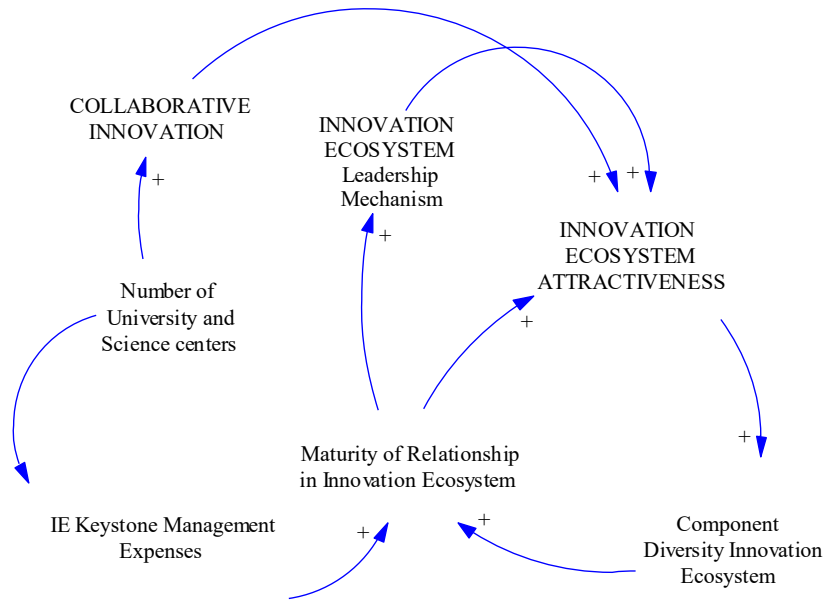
COLLABORATIVE INNOVATION

INNOVATION ECOSYSTEM Leadership Mechanism

+ +

INNOVATION ECOSYSTEM ATTRACTIVENESS

+

+

Number of University and Science centers

+

+

Maturity of Relationship in Innovation Ecosystem

IE Keystone Management Expenses

+

+

Component Diversity Innovation Ecosystem